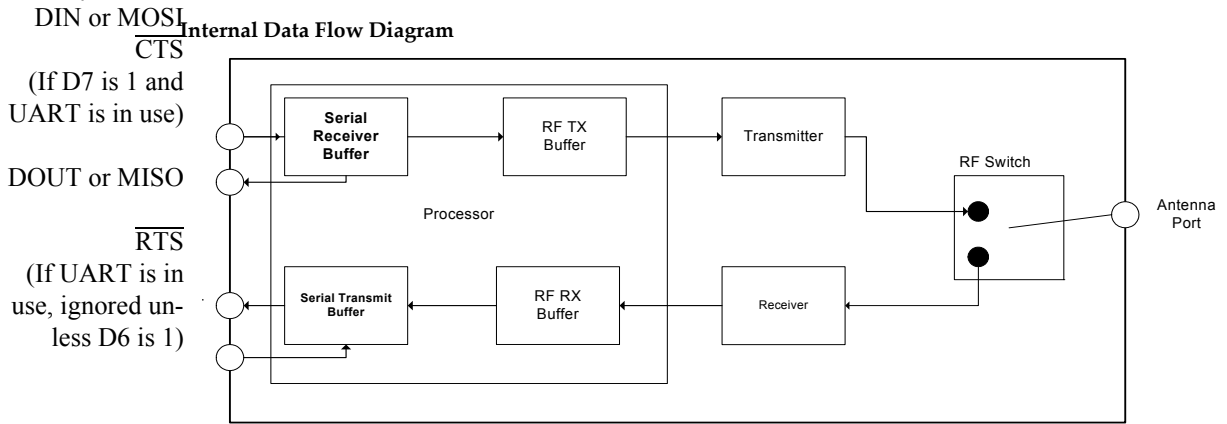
Internal Data Flow Diagram

DIN or MOSI

$\overline{CTS}$

(If D7 is 1 and UART is in use)

DOUT or MISO

$\overline{RTS}$

(If UART is in use, ignored unless D6 is 1)

Serial Receiver Buffer

RF TX Buffer

Transmitter

RF Switch

Antenna Port

Processor

Serial Transmit Buffer

RF RX Buffer

Receiver